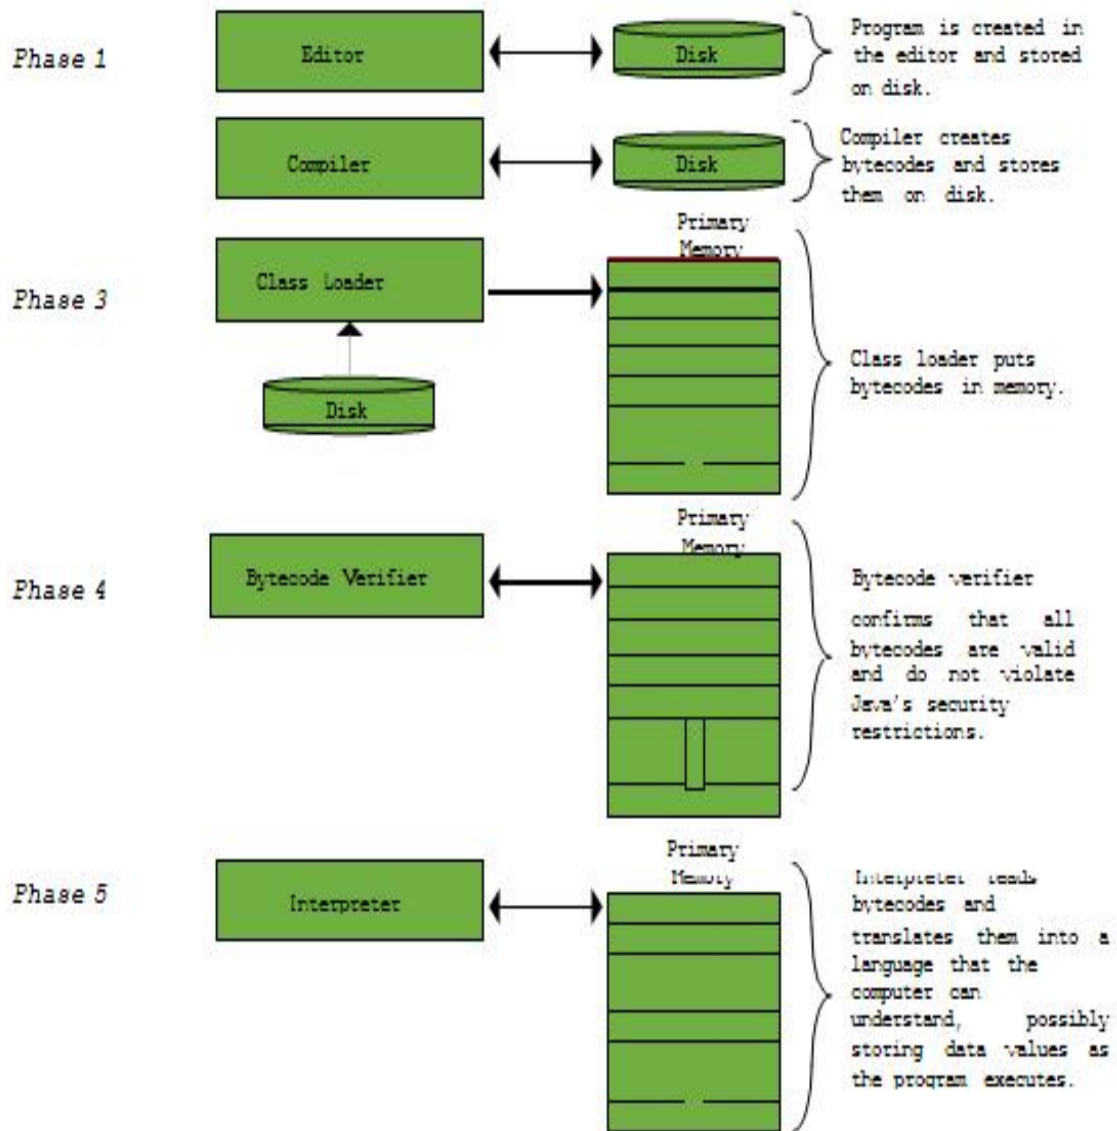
Phase 1

Editor

Disk

Program is created in the editor and stored on disk.

Compiler

Disk

Compiler creates bytecodes and stores them on disk.

Primary Memory

Phase 3

Class Loader

Disk

Class loader puts bytecodes in memory.

Primary Memory

Phase 4

Bytecode Verifier

Bytecode verifier confirms that all bytecodes are valid and do not violate Java's security restrictions.

Primary Memory

Phase 5

Interpreter

Interpreter reads bytecodes and translates them into a language that the computer can understand, possibly storing data values as the program executes.